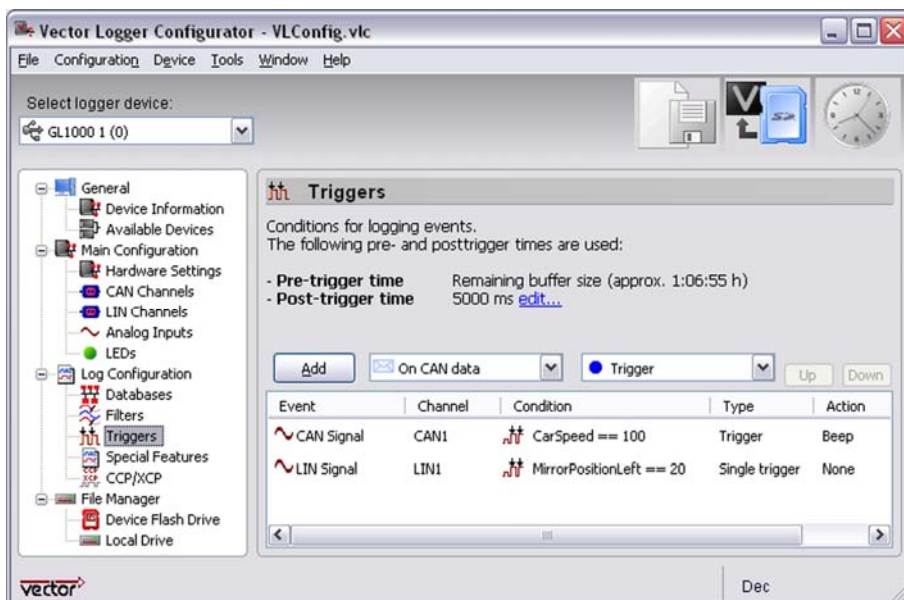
Vector Logger Configurator - VLConfig.vlc

File Configuration Device Tools Window Help

Select logger device:

GL1000 1 (0)

General
Device Information
Available Devices
Main Configuration
Hardware Settings
CAN Channels
LIN Channels
Analog Inputs
LEDs
Log Configuration
Databases
Filters
Triggers
Special Features
CCP/XCP
File Manager
Device Flash Drive
Local Drive

Triggers

Conditions for logging events.
The following pre- and posttrigger times are used:

- Pre-trigger time Remaining buffer size (approx. 1:06:55 h)
- Post-trigger time 5000 ms edit...

Add On CAN data Trigger Up Down

| Event | Channel | Condition | Type | Action |
|---|---|---|---|---|
| CAN Signal | CAN1 | CarSpeed == 100 | Trigger | Beep |
| LIN Signal | LIN1 | MirrorPositionLeft == 20 | Single trigger | None |

vector

Dec